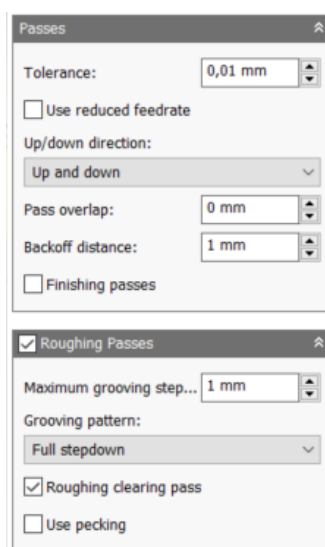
Passes

Tolerance: 0,01 mm

Use reduced feedrate

Up/down direction:

Up and down

Pass overlap: 0 mm

Backoff distance: 1 mm

Finishing passes

Roughing Passes

Maximum grooving step... 1 mm

Grooving pattern:

Full stepdown

Roughing clearing pass

Use pecking